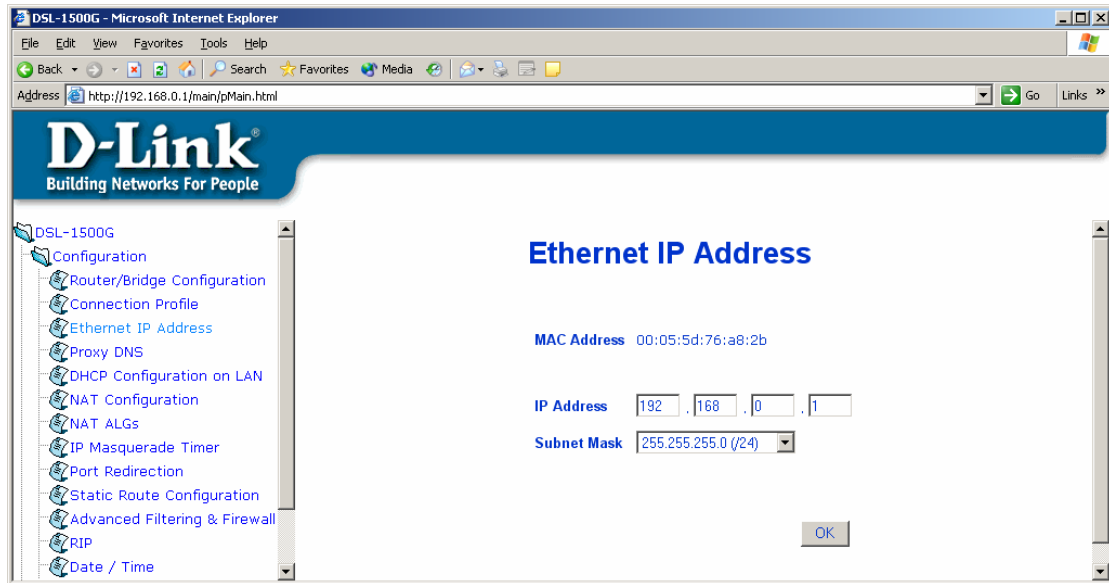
DSL-1500G - Microsoft Internet Explorer

File Edit View Favorites Tools Help

Back Search Favorites Media

Address http://192.168.0.1/main/pMain.html Go Links »

D-Link®
Building Networks For People

DSL-1500G
Configuration
Router/Bridge Configuration
Connection Profile
Ethernet IP Address
Proxy DNS
DHCP Configuration on LAN
NAT Configuration
NAT ALGs
IP Masquerade Timer
Port Redirection
Static Route Configuration
Advanced Filtering & Firewall
RIP
Date / Time

Ethernet IP Address

MAC Address 00:05:5d:76:a8:2b

IP Address 192 . 168 . 0 . 1

Subnet Mask 255.255.255.0 (/24)

OK